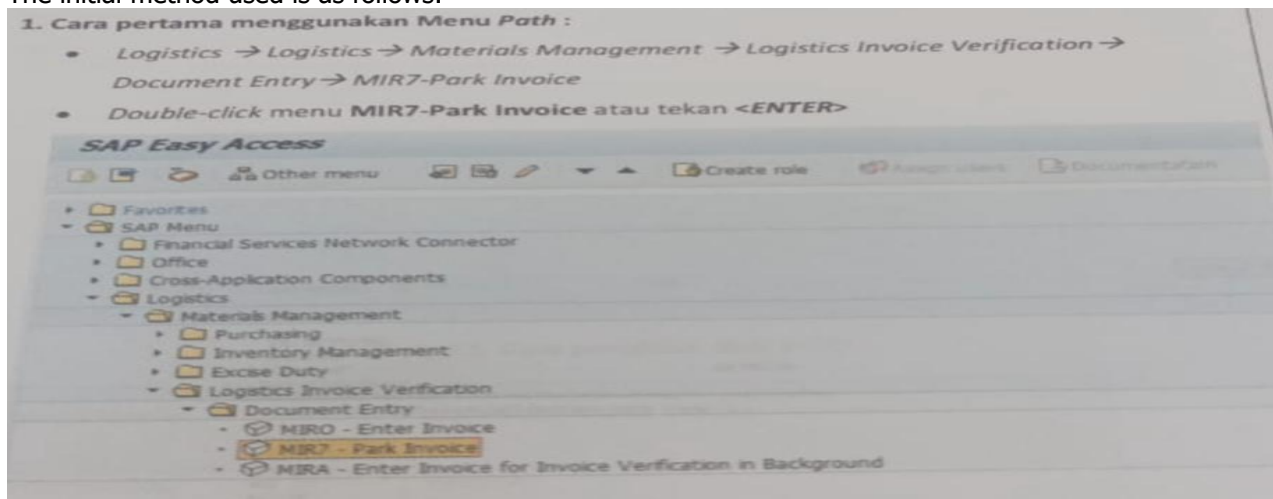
The initial method used is as follows:

1. Cara pertama menggunakan Menu *Path* :

- *Logistics → Logistics → Materials Management → Logistics Invoice Verification → Document Entry → MIR7-Park Invoice*
- *Double-click* menu **MIR7-Park Invoice** atau tekan **<*ENTER*>**

SAP Easy Access

Other menu Create role Assign users Documentation

Favorites
SAP Menu
Financial Services Network Connector
Office
Cross-Application Components
Logistics
Materials Management
Purchasing
Inventory Management
Excise Duty
Logistics Invoice Verification
Document Entry
MIRO - Enter Invoice
MIR7 - Park Invoice
MIRA - Enter Invoice for Invoice Verification in Background